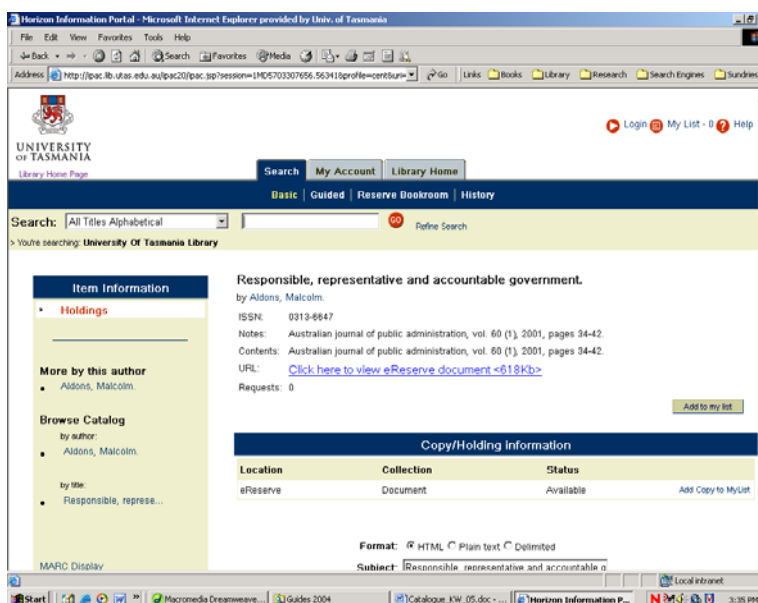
Horizon Information Portal - Microsoft Internet Explorer provided by Univ. of Tasmania

File Edit View Favorites Tools Help

Back Search Favorites Media

Address http://ipac.lib.utas.edu.au/ipac20/ipac.jsp?session=1MD5703307656.56341&profile=cent&uri= Go Links Books Library Research Search Engines Sundries

UNIVERSITY OF TASMANIA
Library Home Page

Login My List - 0 Help

Search My Account Library Home

Basic | Guided | Reserve Bookroom | History

Search: All Titles Alphabetical GO Refine Search

> You're searching: University Of Tasmania Library

Item Information
• Holdings

More by this author
• Aldons, Malcolm.

Browse Catalog
by author:
• Aldons, Malcolm.

by title:
• Responsible, represe...

MARC Display

Responsible, representative and accountable government.
by Aldons, Malcolm.

ISSN: 0313-6647
Notes: Australian journal of public administration, vol. 60 (1), 2001, pages 34-42.
Contents: Australian journal of public administration, vol. 60 (1), 2001, pages 34-42.
URL: Click here to view eReserve document <618Kb>
Requests: 0

Add to my list

Copy/Holding information

| Location | Collection | Status | |
|---|---|---|---|
| eReserve | Document | Available | Add Copy to MyList |

Format: HTML Plain text Delimited
Subject: Responsible, representative and accountable g

Local intranet

Start Macromedia Dreamweave... Guides 2004 Catalogue_KW_05.doc - ... Horizon Information P... 3:35 PM